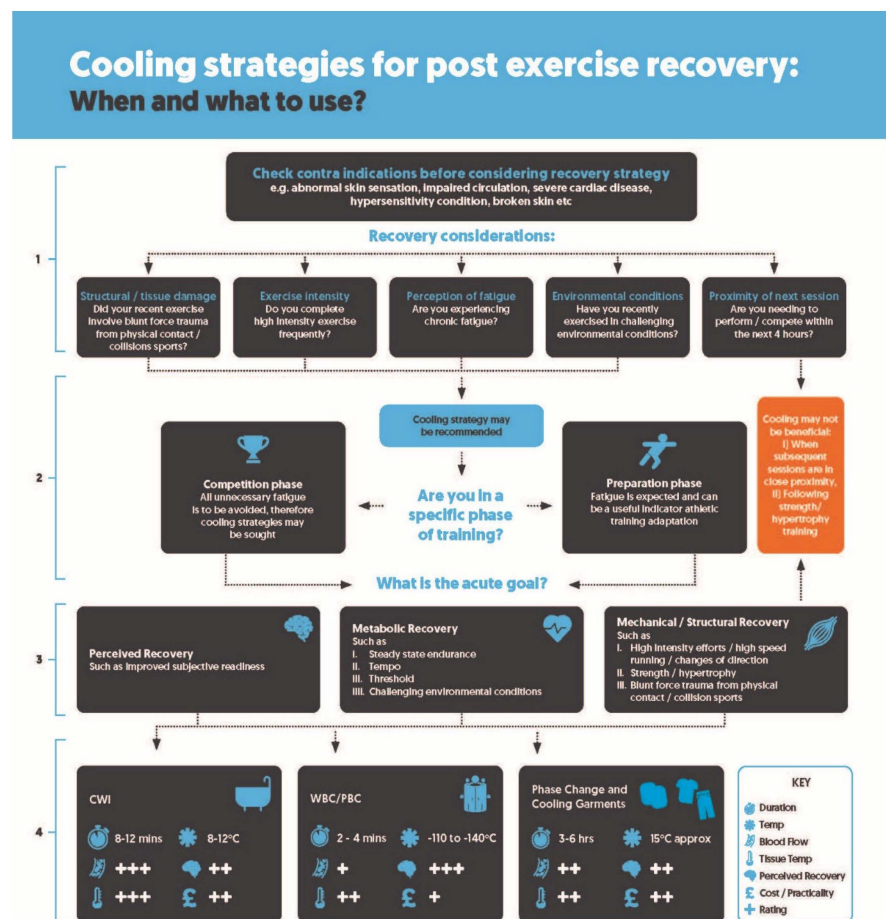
Cooling strategies for post exercise recovery:
When and what to use?

1

Check contra indications before considering recovery strategy
e.g. abnormal skin sensation, impaired circulation, severe cardiac disease, hypersensitivity condition, broken skin etc

Recovery considerations:

Structural / tissue damage
Did your recent exercise involve blunt force trauma from physical contact / collisions sports?

Exercise intensity
Do you complete high intensity exercise frequently?

Perception of fatigue
Are you experiencing chronic fatigue?

Environmental conditions
Have you recently exercised in challenging environmental conditions?

Proximity of next session
Are you needing to perform / compete within the next 4 hours?

2

Cooling strategy may be recommended

Competition phase
All unnecessary fatigue is to be avoided, therefore cooling strategies may be sought

Are you in a specific phase of training?

Preparation phase
Fatigue is expected and can be a useful indicator athletic training adaptation

Cooling may not be beneficial:
i) When subsequent sessions are in close proximity,
ii) Following strength/ hypertrophy training

What is the acute goal?

3

Perceived Recovery
Such as improved subjective readiness

Metabolic Recovery
Such as
I. Steady state endurance
II. Tempo
III. Threshold
IIII. Challenging environmental conditions

Mechanical / Structural Recovery
Such as
I. High intensity efforts / high speed running / changes of direction
II. Strength / hypertrophy
III. Blunt force trauma from physical contact / collision sports

4

CWI
8-12 mins 8-12°C
+++ ++
+++ £ ++

WBC/PBC
2 - 4 mins -110 to -140°C
+ +++
++ £ +

Phase Change and Cooling Garments
3-6 hrs 15°C approx
++ ++
++ £ ++

KEY
Duration
Temp
Blood Flow
Tissue Temp
Perceived Recovery
£ Cost / Practicality
+ Rating